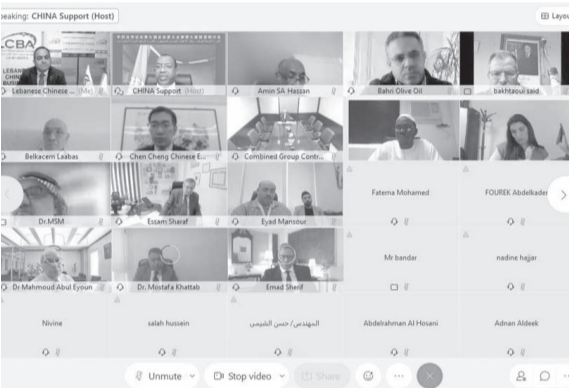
peaking: CHINA Support (Host)

Layo

LCBA

LEBANESE CHINESE BUSINESS

Lebanese Chinese ... (Me)

CHINA Support (Host)

Amin SA Hassan

Bahri Olive Oil

bakhtaoui said

Belkacem Laabas

Chen Cheng Chinese E...

Combined Group Contr...

Fatema Mohamed

FOUREK Abdelkader

Dr.MSM

Essam Sharaf

Eyad Mansour

Mr bandar

nadine hajjar

Dr Mahmoud Abul Eyoun

Dr. Mostafa Khattab

Emad Sherif

Nivine

salah hussein

المهندس/ حسن الشيمي

Abdelrahman Al Hosani

Adnan Aldeek

Unmute

Stop video

Share